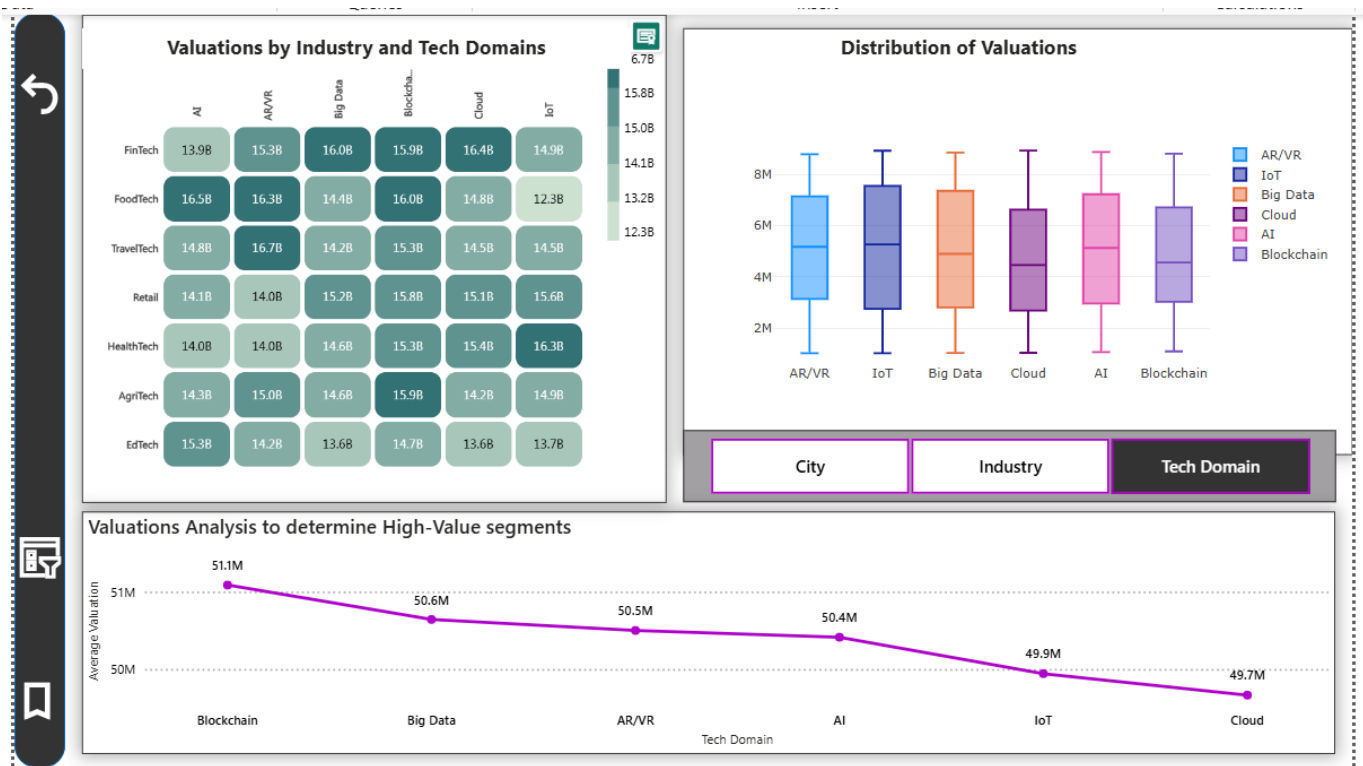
Valuations by Industry and Tech Domains

6.7B
15.8B
15.0B
14.1B
13.2B
12.3B

| | AI | AR/VR | Big Data | Blockcha... | Cloud | IoT |
|---|---|---|---|---|---|---|
| FinTech | 13.9B | 15.3B | 16.0B | 15.9B | 16.4B | 14.9B |
| FoodTech | 16.5B | 16.3B | 14.4B | 16.0B | 14.8B | 12.3B |
| TravelTech | 14.8B | 16.7B | 14.2B | 15.3B | 14.5B | 14.5B |
| Retail | 14.1B | 14.0B | 15.2B | 15.8B | 15.1B | 15.6B |
| HealthTech | 14.0B | 14.0B | 14.6B | 15.3B | 15.4B | 16.3B |
| AgriTech | 14.3B | 15.0B | 14.6B | 15.9B | 14.2B | 14.9B |
| EdTech | 15.3B | 14.2B | 13.6B | 14.7B | 13.6B | 13.7B |

Distribution of Valuations

8M
6M
4M
2M

AR/VR IoT Big Data Cloud AI Blockchain

AR/VR
IoT
Big Data
Cloud
AI
Blockchain

City
Industry
Tech Domain

Valuations Analysis to determine High-Value segments

Average Valuation
51M
50M

51.1M
50.6M
50.5M
50.4M
49.9M
49.7M

Blockchain Big Data AR/VR AI IoT Cloud
Tech Domain